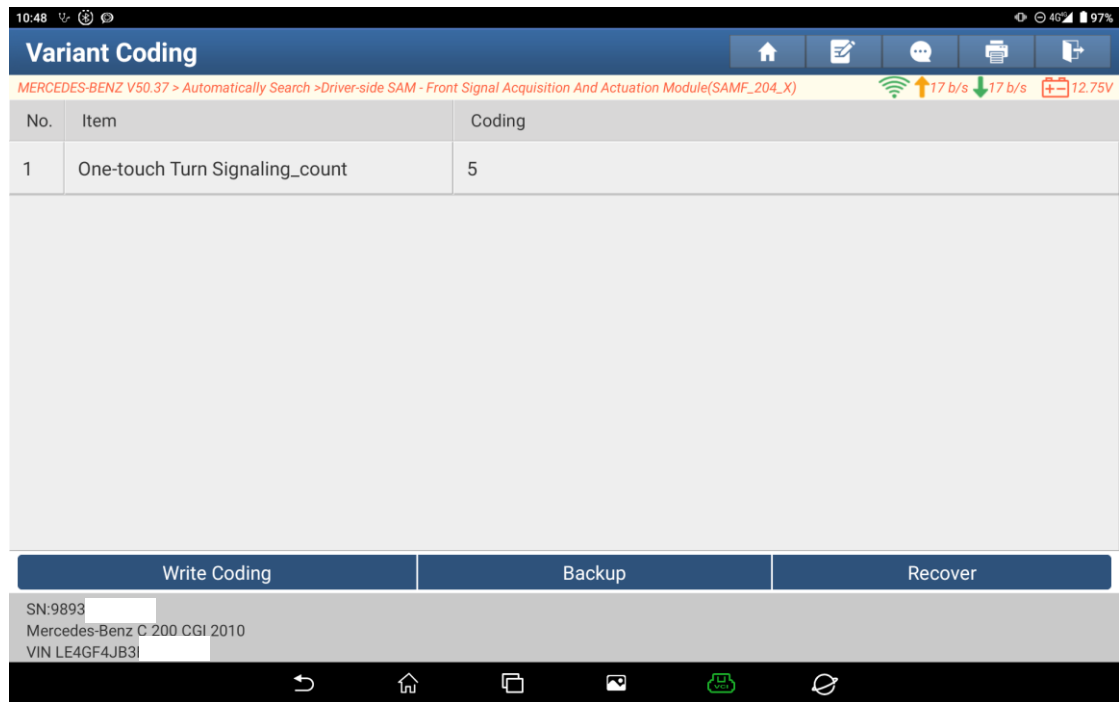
10:48

97%

Variant Coding

MERCEDES-BENZ V50.37 > Automatically Search >Driver-side SAM - Front Signal Acquisition And Actuation Module(SAMF_204_X)

17 b/s 17 b/s 12.75V

| No. | Item | Coding |
|---|---|---|
| 1 | One-touch Turn Signaling_count | 5 |

Write Coding
Backup
Recover

SN:9893
Mercedes-Benz C 200 CGI 2010
VIN LE4GF4JB3I

VCI